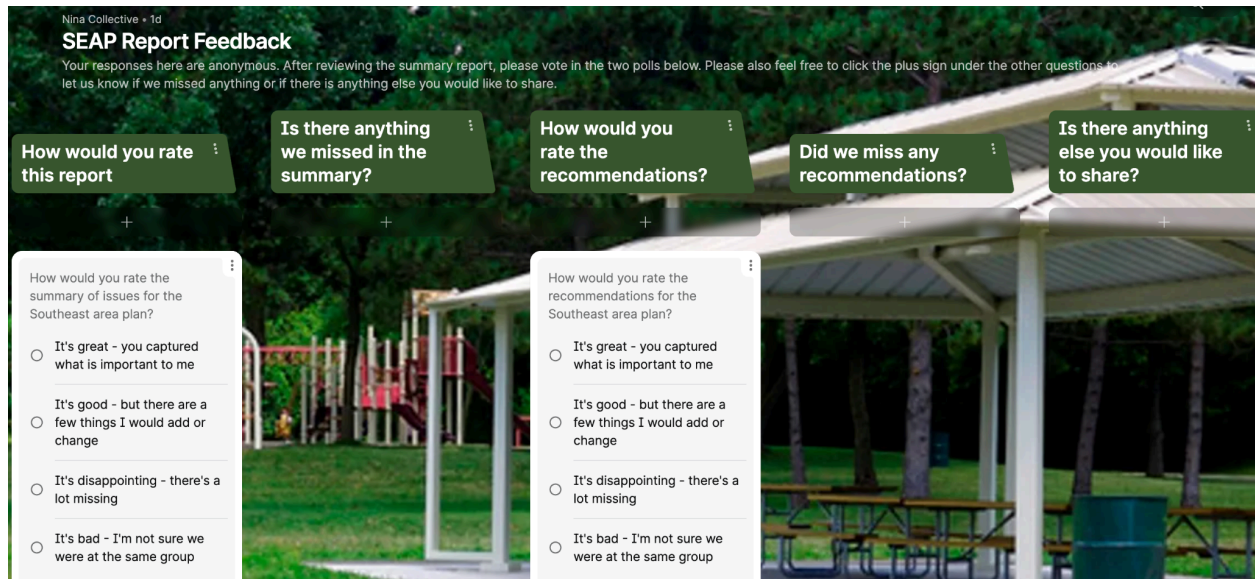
Nina Collective • 1d

SEAP Report Feedback

Your responses here are anonymous. After reviewing the summary report, please vote in the two polls below. Please also feel free to click the plus sign under the other questions to let us know if we missed anything or if there is anything else you would like to share.

How would you rate this report

+

How would you rate the summary of issues for the Southeast area plan?

It's great - you captured what is important to me

It's good - but there are a few things I would add or change

It's disappointing - there's a lot missing

It's bad - I'm not sure we were at the same group

Is there anything we missed in the summary?

+

How would you rate the recommendations?

+

How would you rate the recommendations for the Southeast area plan?

It's great - you captured what is important to me

It's good - but there are a few things I would add or change

It's disappointing - there's a lot missing

It's bad - I'm not sure we were at the same group

Did we miss any recommendations?

+

Is there anything else you would like to share?

+